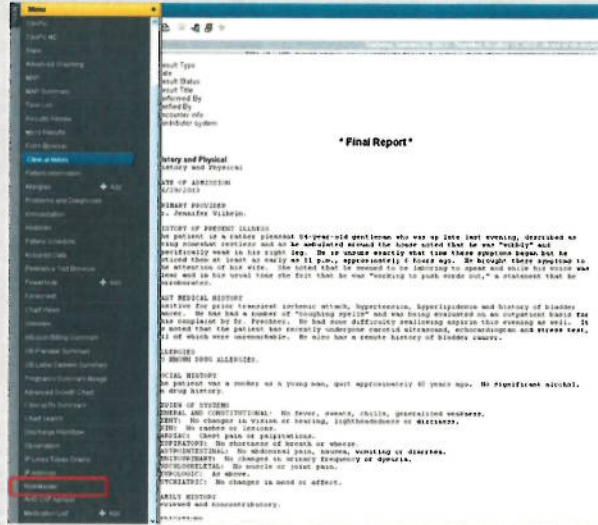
Menu

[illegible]

Clinical Notes

Allergies + Add

Powerchat + Add

Medication List + Add

esult Type
ate
esult Status
esult Title
erformed By
erified By
ncounter info
ontributor system

* Final Report *

istory and Physical
istory and Physical

ATE OF ADMISSION
4/29/2013

RIMARY PROVIDER
r. Jennifer Wilkein.

ISTORY OF PRESENT ILLNESS
he patient is a rather pleasant 84-year-old gentleman who was up late last evening, described as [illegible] somewhat restless and as he ambulated around the house noted that he was "wobbly" and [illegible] weak in his right leg. He is unsure exactly what time these symptoms began but he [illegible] them at least as early as 11 p.m., approximately 4 hours ago. He brought these symptoms to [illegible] attention of his wife. She noted that he seemed to be laboring to speak and while his voice was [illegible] and in his usual tone she felt that he was "working to push words out," a statement that he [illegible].

AST MEDICAL HISTORY
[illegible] for prior transient ischemic attack, hypertension, hyperlipidemia and history of bladder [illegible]. He has had a number of "coughing spells" and was being evaluated on an outpatient basis for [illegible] by Dr. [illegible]. He had some difficulty swallowing aspirin this evening as well. It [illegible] noted that the patient has recently undergone carotid ultrasound, echocardiogram and stress test, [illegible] of which were unremarkable. He also has a remote history of bladder cancer.

LLERGIES
O KNOWN DRUG ALLERGIES.

OCIAL HISTORY
he patient was a smoker as a young man, quit approximately 40 years ago. No significant alcohol. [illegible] drug history.

EVIEW OF SYSTEMS
ENERAL AND CONSTITUTIONAL: No fever, sweats, chills, generalized weakness.
ENT: No changes in vision or hearing, lightheadedness or dizziness.
KIN: No rashes or lesions.
ARDIAC: Chest pain or palpitations.
ESPIRATORY: No shortness of breath or wheeze.
ASTROINTESTINAL: No abdominal pain, nausea, vomiting or diarrhea.
ENITOURINARY: No changes in urinary frequency or dysuria.
USCULOSKELETAL: No muscle or joint pain.
EUROLOGIC: As above.
SYCHIATRIC: No changes in mood or affect.

AMILY HISTORY
eviewed and noncontributory.